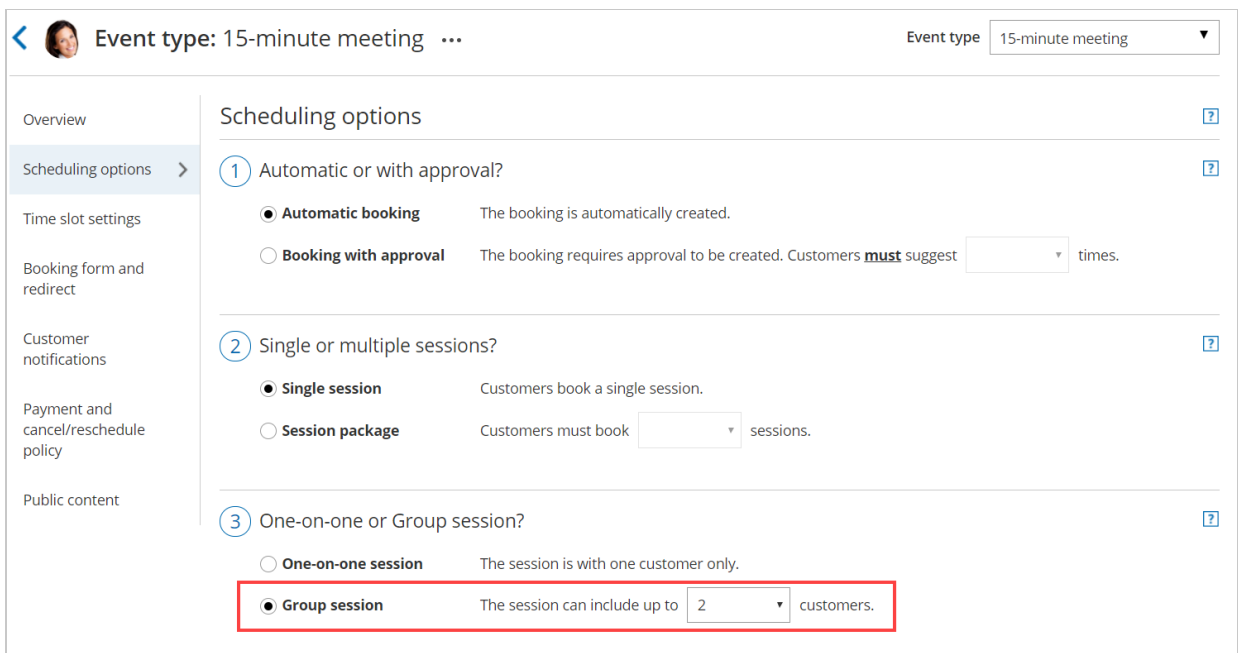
Event type: 15-minute meeting ...

Event type 15-minute meeting

Overview

Scheduling options

Time slot settings

Booking form and redirect

Customer notifications

Payment and cancel/reschedule policy

Public content

Scheduling options

?

1 Automatic or with approval?

?

Automatic booking The booking is automatically created.

Booking with approval The booking requires approval to be created. Customers **must** suggest times.

2 Single or multiple sessions?

?

Single session Customers book a single session.

Session package Customers must book sessions.

3 One-on-one or Group session?

?

One-on-one session The session is with one customer only.

Group session The session can include up to 2 customers.